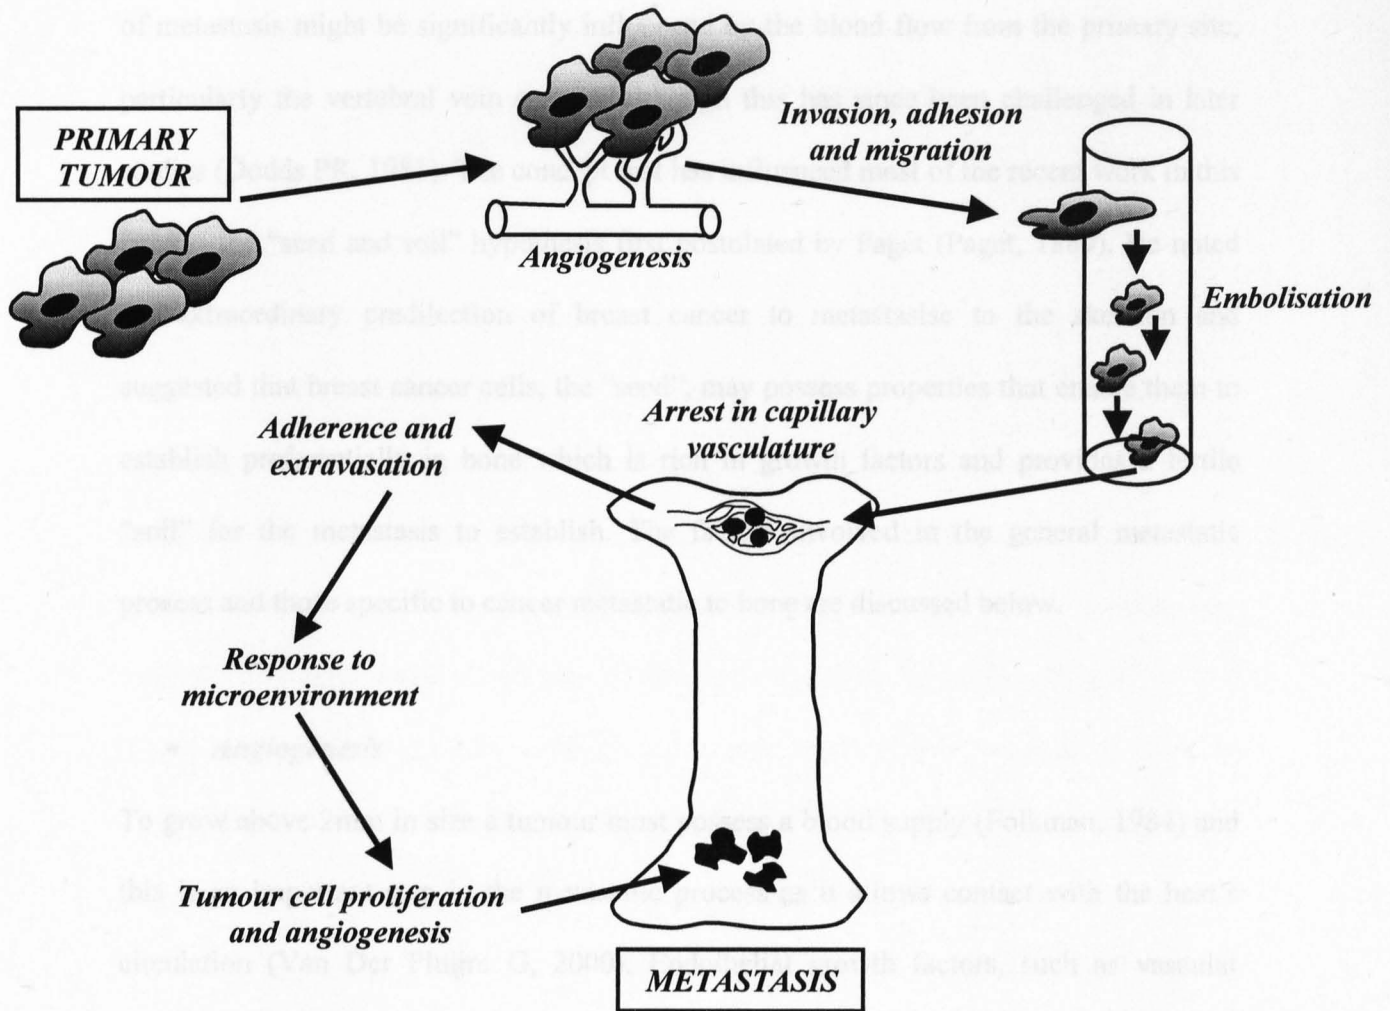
of metastasis might be significantly influenced by the blood flow from the primary site, particularly the vertebral vein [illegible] this has since been challenged in later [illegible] (Dodds PR, 1981) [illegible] has influenced most of the recent work in this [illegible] "seed and soil" hypothesis first postulated by Paget (Paget, 1889). He noted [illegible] extraordinary predilection of breast cancer to metastasise to the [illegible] and suggested that breast cancer cells, the "seed", may possess properties that enable them to establish preferentially in bone which is rich in growth factors and provides a fertile "soil" for the metastasis to establish. The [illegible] in the general metastatic process and those specific to cancer metastasis to bone are discussed below.

• Angiogenesis

To grow above 2mm in size a tumour must acquire a blood supply (Folkman, 1984) and this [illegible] process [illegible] contact with the host's circulation (Van Der Pluijm G, 2000). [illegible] growth factors, such as vascular

PRIMARY TUMOUR

Angiogenesis

Invasion, adhesion and migration

Embolisation

Arrest in capillary vasculature

Adherence and extravasation

Response to microenvironment

Tumour cell proliferation and angiogenesis

METASTASIS